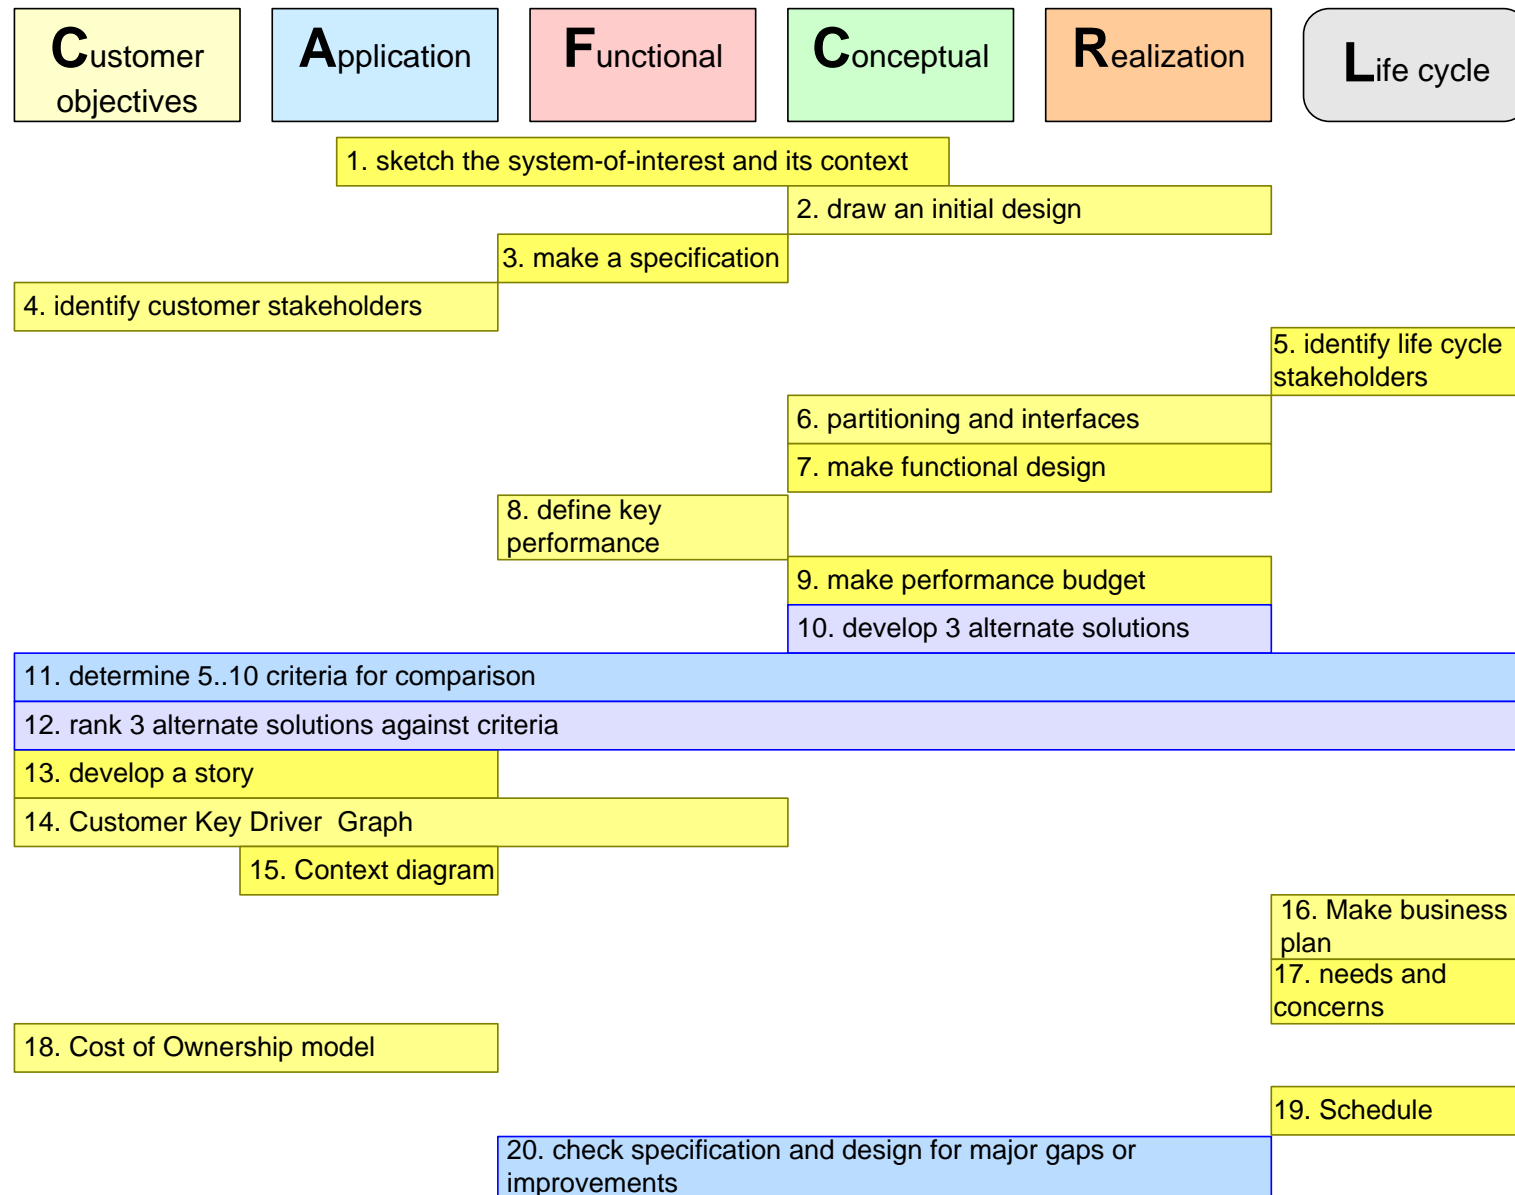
Customer objectives

Application

Functional

Conceptual

Realization

Life cycle

1. sketch the system-of-interest and its context

2. draw an initial design

3. make a specification

4. identify customer stakeholders

5. identify life cycle stakeholders

6. partitioning and interfaces

7. make functional design

8. define key performance

9. make performance budget

10. develop 3 alternate solutions

11. determine 5..10 criteria for comparison

12. rank 3 alternate solutions against criteria

13. develop a story

14. Customer Key Driver Graph

15. Context diagram

16. Make business plan

17. needs and concerns

18. Cost of Ownership model

19. Schedule

20. check specification and design for major gaps or improvements